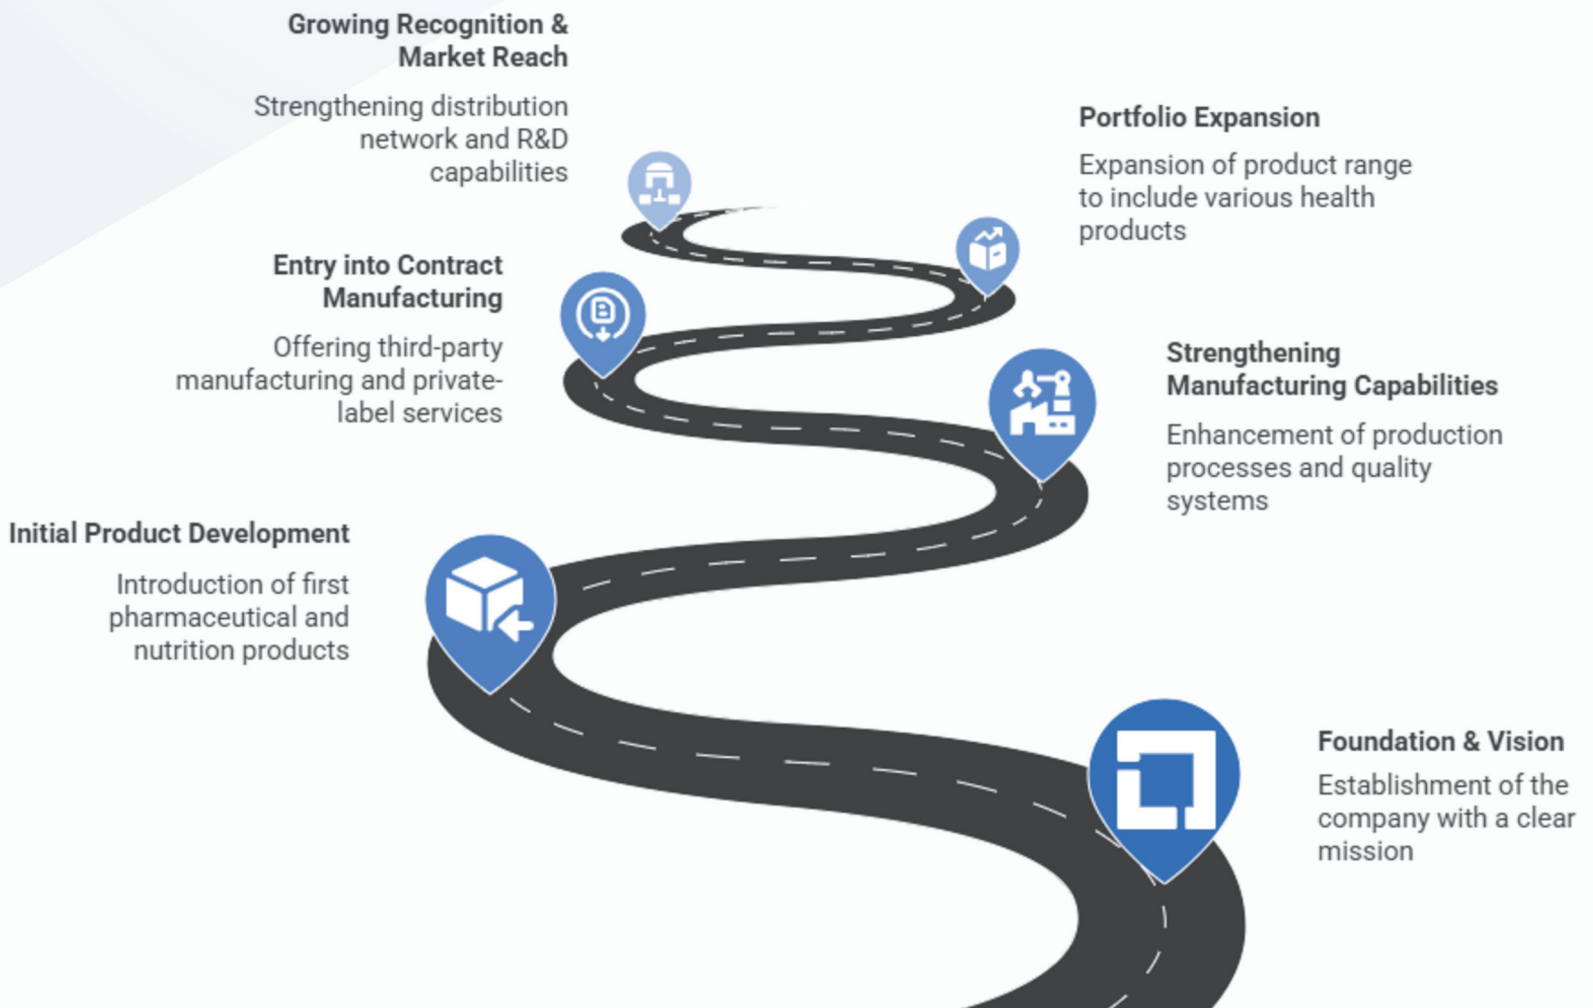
Growing Recognition & Market Reach

Strengthening distribution network and R&D capabilities

Portfolio Expansion

Expansion of product range to include various health products

Entry into Contract Manufacturing

Offering third-party manufacturing and private-label services

Strengthening Manufacturing Capabilities

Enhancement of production processes and quality systems

Initial Product Development

Introduction of first pharmaceutical and nutrition products

Foundation & Vision

Establishment of the company with a clear mission